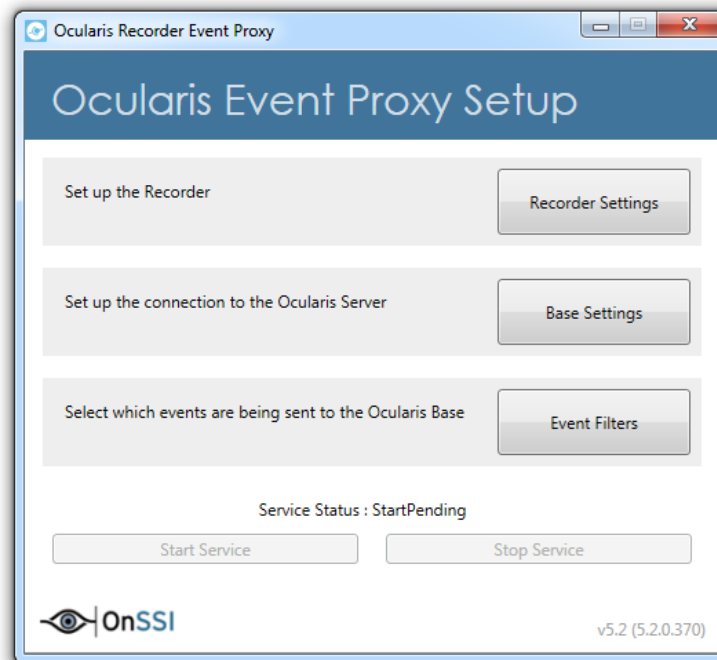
Ocularis Recorder Event Proxy

Ocularis Event Proxy Setup

Set up the Recorder

Recorder Settings

Set up the connection to the Ocularis Server

Base Settings

Select which events are being sent to the Ocularis Base

Event Filters

Service Status : StartPending

Start Service

Stop Service

OnSSI

v5.2 (5.2.0.370)